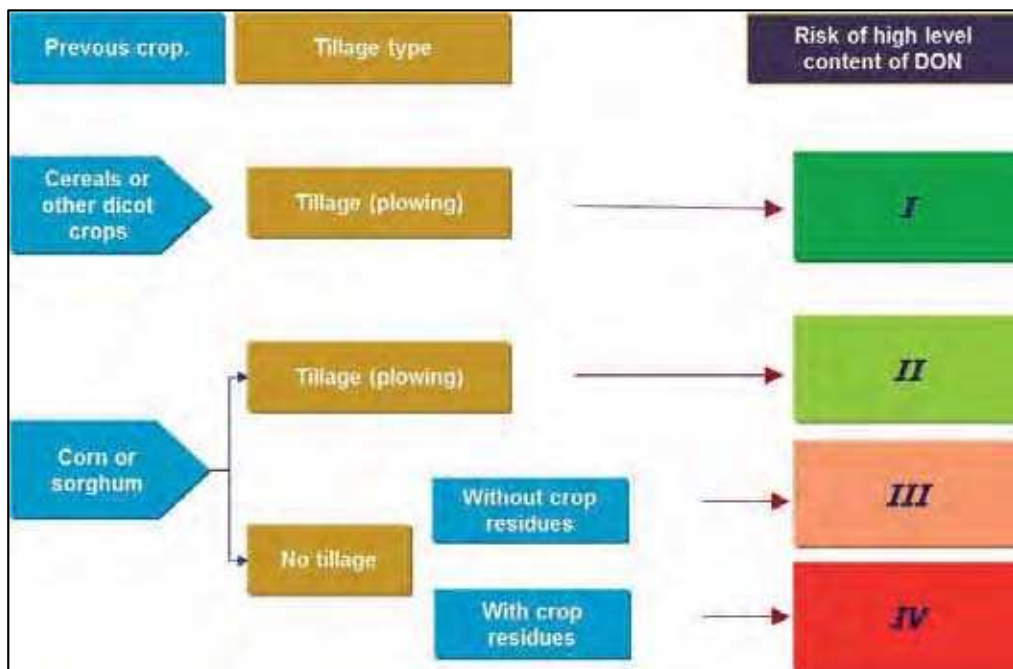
Prevous crop.

Tillage type

Risk of high level content of DON

Cereals or other dicot crops

Tillage (plowing)

I

Tillage (plowing)

II

Corn or sorghum

Without crop residues

III

No tillage

With crop residues

IV